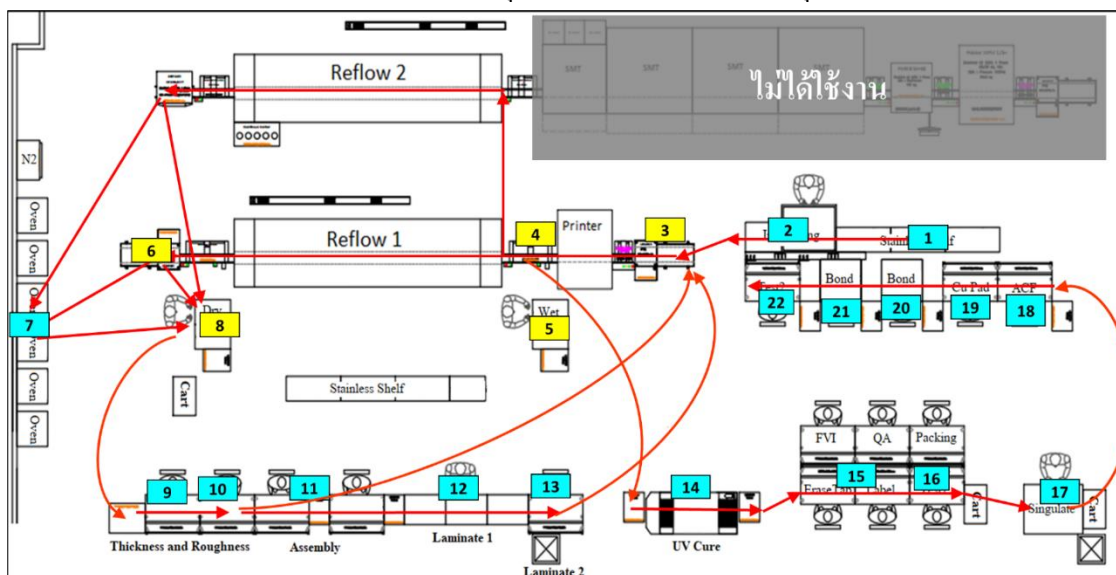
Reflow 2

SMT
SMT
SMT
SMT

ไม่ได้ใช้งาน

N2

Oven
Oven
Oven
Oven
Oven
Oven

Reflow 1

Printer

1
2
3
4
5
6
7
8

Stainless Shelf

Dry
Wet

Cart

Stainless Shelf

Bond
Bond
Cu Pad
ACF

22
21
20
19
18

FVI
QA
Packing

15
16
17

Erase Tag
Label

Cart
Singulate

9
10
11
12
13
14

Thickness and Roughness
Assembly
Laminate 1
Laminate 2
UV Cure